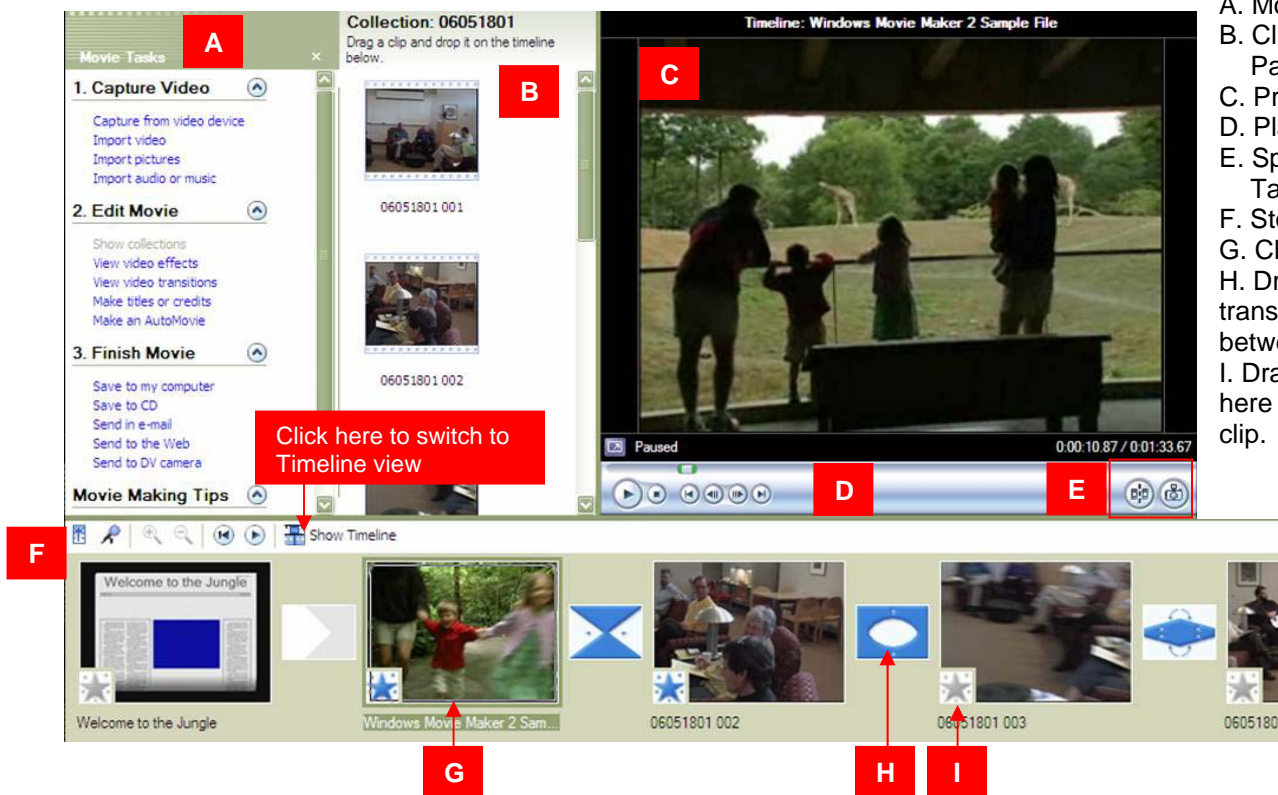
Movie Tasks

A

1. Capture Video

Capture from video device
Import video
Import pictures
Import audio or music

2. Edit Movie

Show collections
View video effects
View video transitions
Make titles or credits
Make an AutoMovie

3. Finish Movie

Save to my computer
Save to CD
Send in e-mail
Send to the Web
Send to DV camera

Movie Making Tips

Collection: 06051801
Drag a clip and drop it on the timeline below.

B

06051801 001

06051801 002

Timeline: Windows Movie Maker 2 Sample File

C

Paused

0:00:10.87 / 0:01:33.67

D

E

Click here to switch to Timeline view

F

Show Timeline

Welcome to the Jungle

Welcome to the Jungle

Windows Movie Maker 2 Sam...

06051801 002

06051801 003

060518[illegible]

G

H

I

A. Mo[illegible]
B. Cl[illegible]
Pa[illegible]
C. Pr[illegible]
D. Pl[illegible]
E. Sp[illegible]
Ta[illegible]
F. St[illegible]
G. Cl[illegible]
H. Dr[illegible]
trans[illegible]
betw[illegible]
I. Dra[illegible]
here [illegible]
clip.